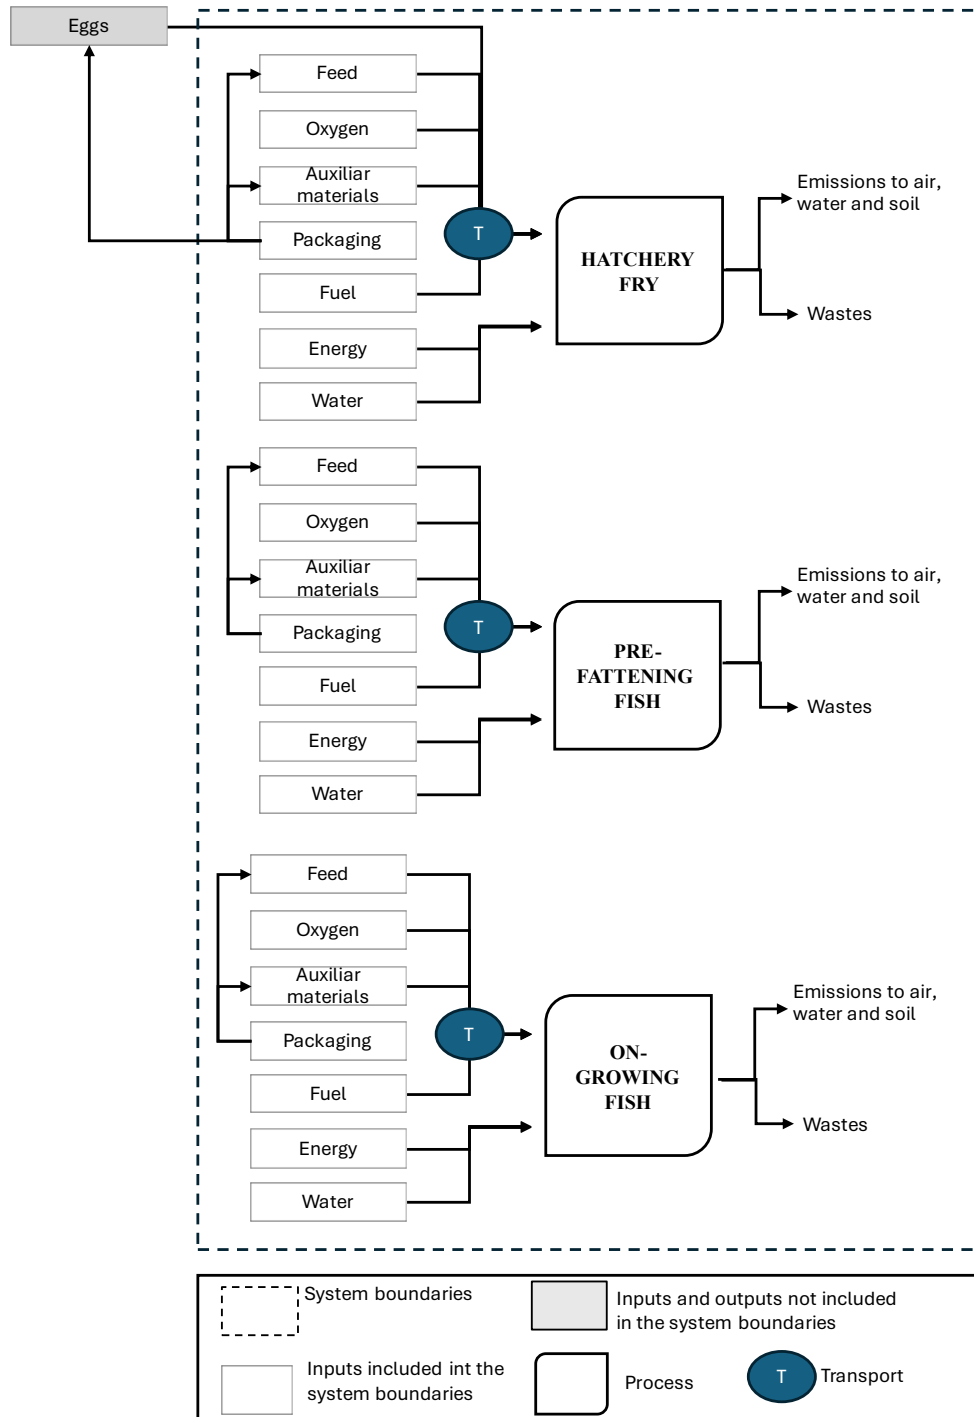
Eggs

Feed
Oxygen
Auxiliar materials
Packaging
T
Fuel
Energy
Water
HATCHERY FRY
Emissions to air, water and soil
Wastes

Feed
Oxygen
Auxiliar materials
Packaging
T
Fuel
Energy
Water
PRE-FATTENING FISH
Emissions to air, water and soil
Wastes

Feed
Oxygen
Auxiliar materials
Packaging
T
Fuel
Energy
Water
ON-GROWING FISH
Emissions to air, water and soil
Wastes

System boundaries
Inputs and outputs not included in the system boundaries
Inputs included int the system boundaries
Process
T
Transport